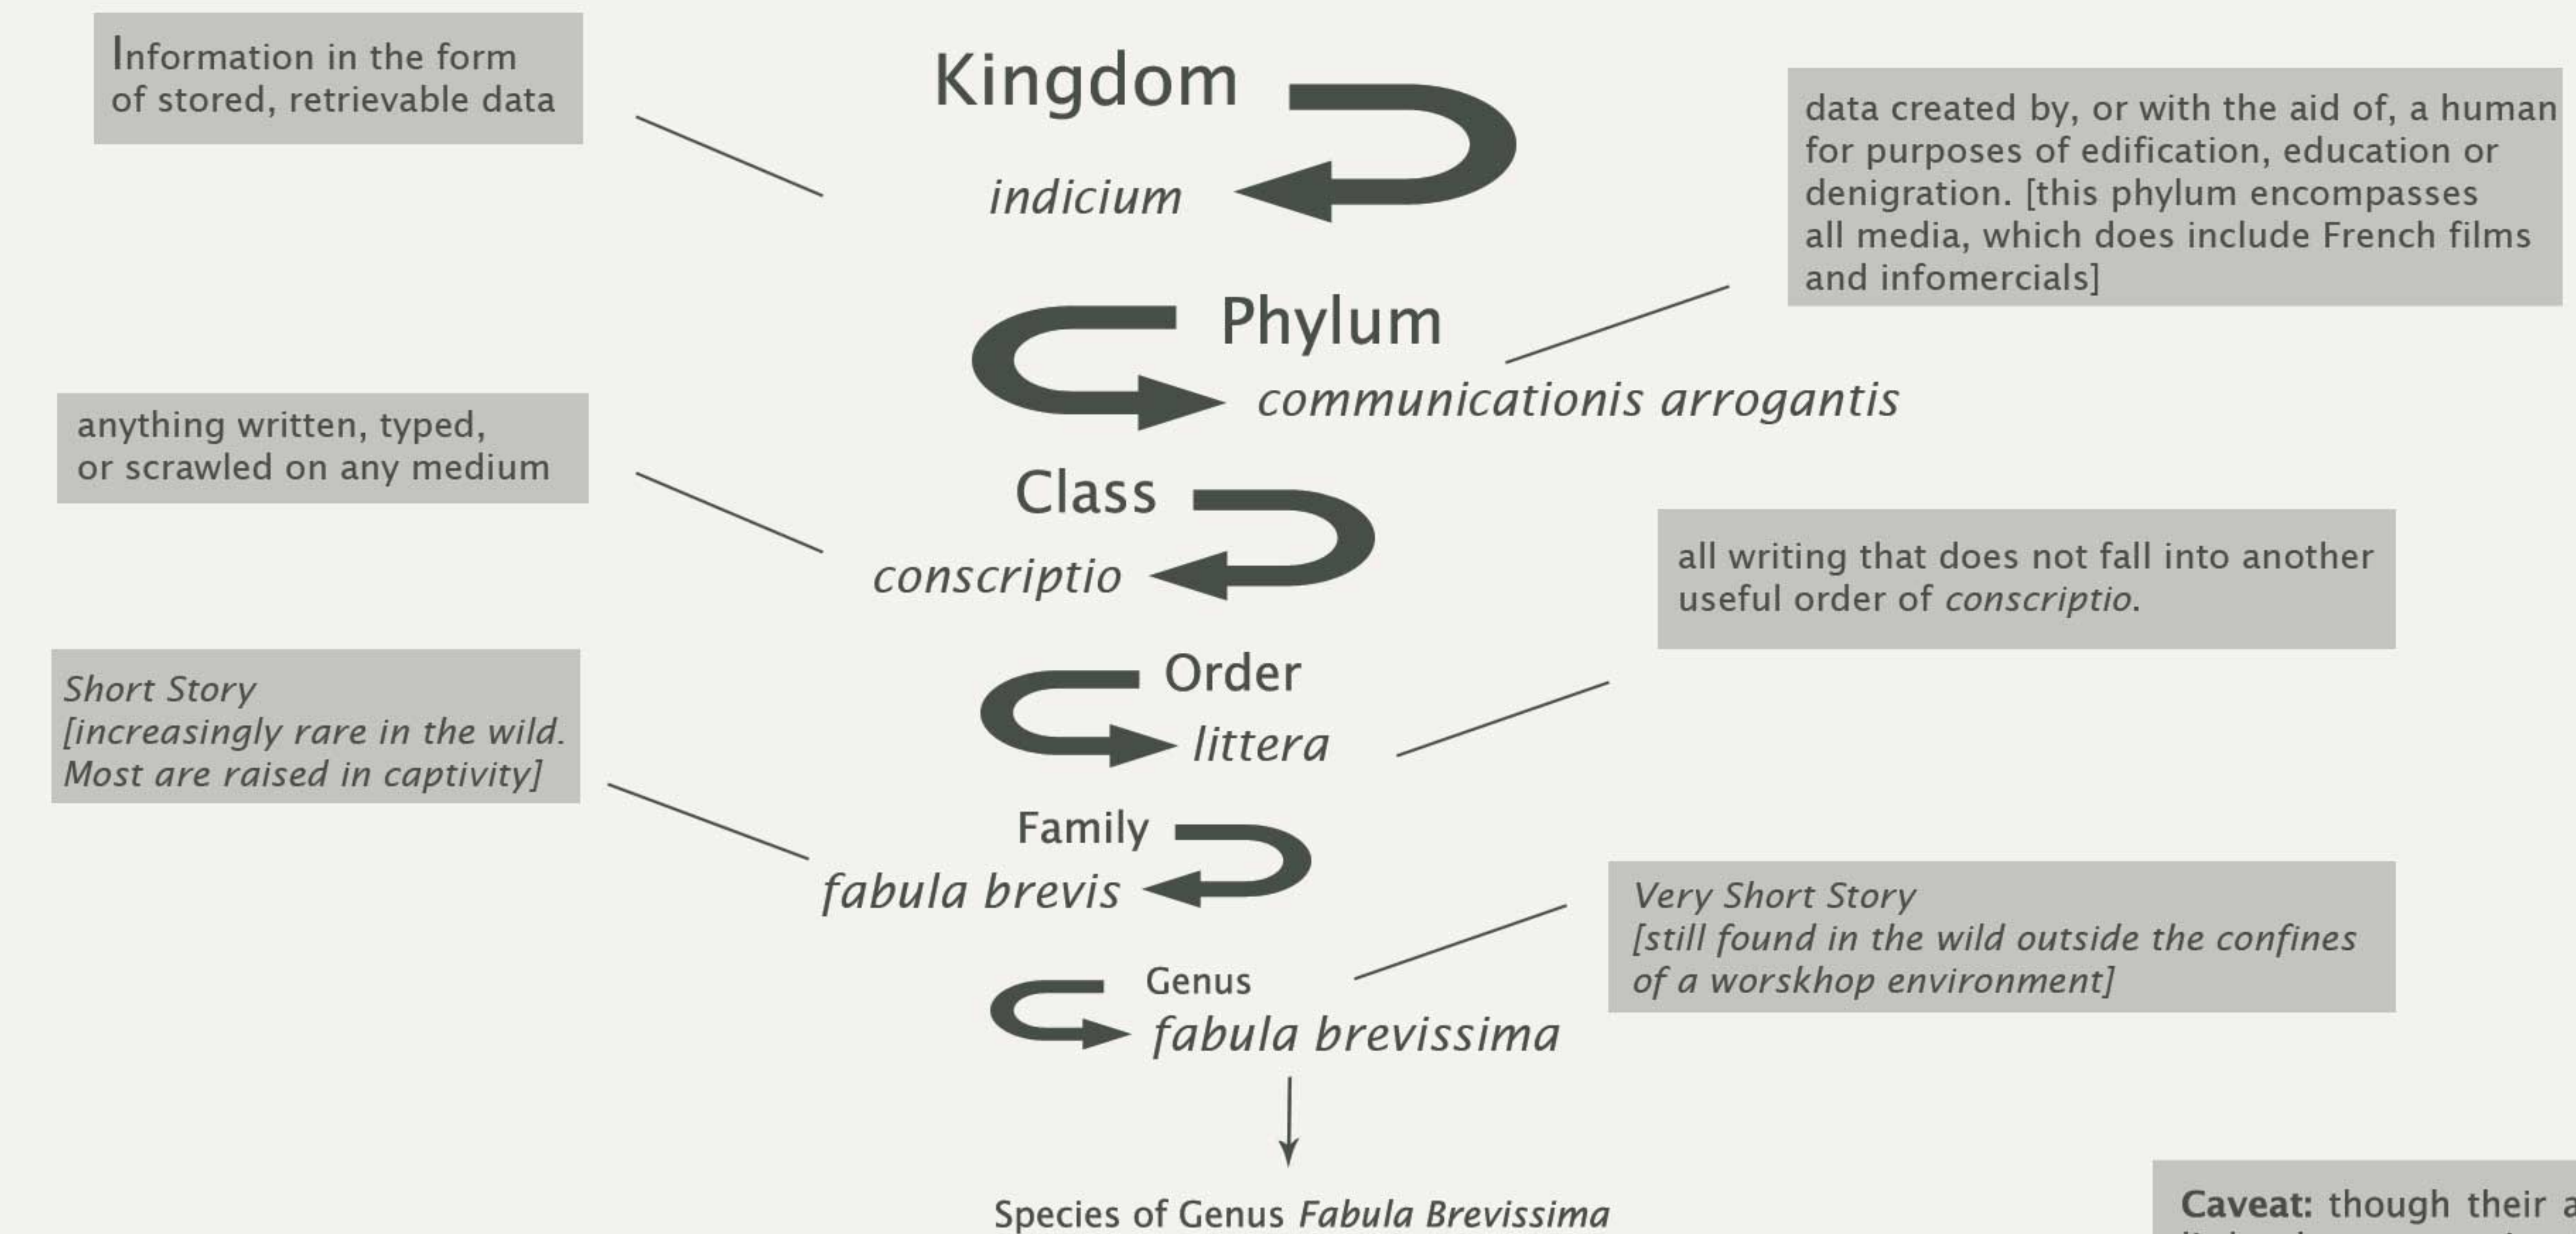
Information in the form of stored, retrievable data

Kingdom

indicium

data created by, or with the aid of, a human for purposes of edification, education or denigration. [this phylum encompasses all media, which does include French films and infomercials]

Phylum

communicationis arrogantis

anything written, typed, or scrawled on any medium

Class

conscriptio

all writing that does not fall into another useful order of *conscriptio*.

Short Story [increasingly rare in the wild. Most are raised in captivity]

Order

littera

Family

fabula brevis

Very Short Story [still found in the wild outside the confines of a worskhop environment]

Genus

fabula brevissima

Species of Genus *Fabula Brevissima*

**Caveat:** though their a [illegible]